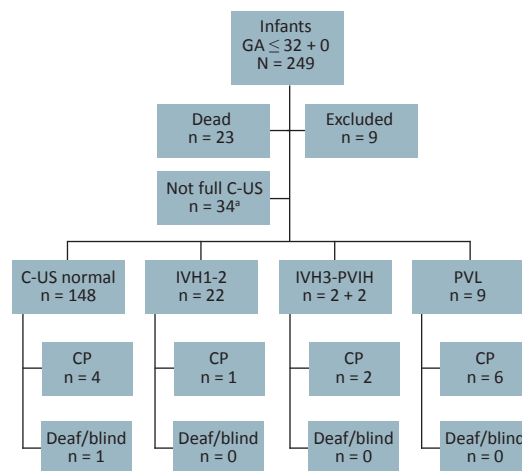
Infants
GA $\leq 32 + 0$
N = 249

Dead
n = 23

Excluded
n = 9

Not full C-US
n = 34$^{a}$

C-US normal
n = 148

IVH1-2
n = 22

IVH3-PVIH
n = 2 + 2

PVL
n = 9

CP
n = 4

CP
n = 1

CP
n = 2

CP
n = 6

Deaf/blind
n = 1

Deaf/blind
n = 0

Deaf/blind
n = 0

Deaf/blind
n = 0